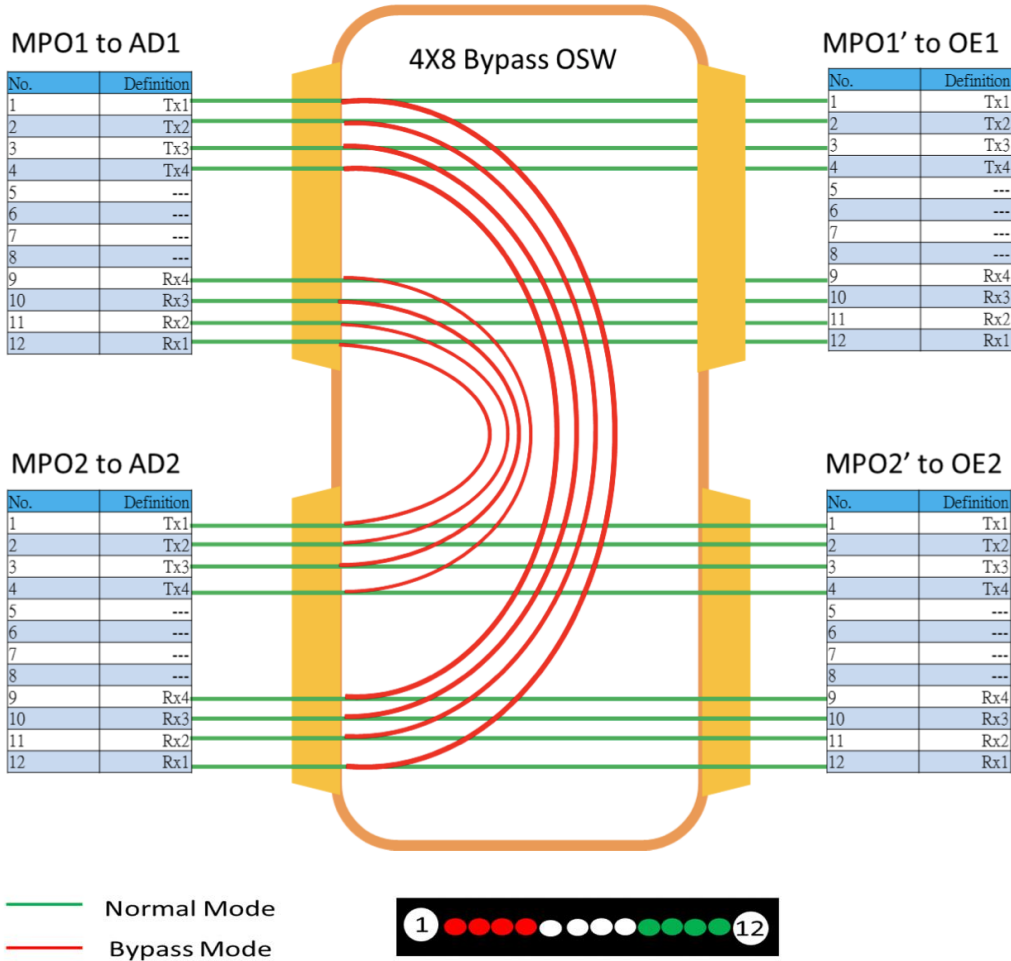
MPO1 to AD1

| No. | Definition |
|---|---|
| 1 | Tx1 |
| 2 | Tx2 |
| 3 | Tx3 |
| 4 | Tx4 |
| 5 | --- |
| 6 | --- |
| 7 | --- |
| 8 | --- |
| 9 | Rx4 |
| 10 | Rx3 |
| 11 | Rx2 |
| 12 | Rx1 |

4X8 Bypass OSW

MPO1' to OE1

| No. | Definition |
|---|---|
| 1 | Tx1 |
| 2 | Tx2 |
| 3 | Tx3 |
| 4 | Tx4 |
| 5 | --- |
| 6 | --- |
| 7 | --- |
| 8 | --- |
| 9 | Rx4 |
| 10 | Rx3 |
| 11 | Rx2 |
| 12 | Rx1 |

MPO2 to AD2

| No. | Definition |
|---|---|
| 1 | Tx1 |
| 2 | Tx2 |
| 3 | Tx3 |
| 4 | Tx4 |
| 5 | --- |
| 6 | --- |
| 7 | --- |
| 8 | --- |
| 9 | Rx4 |
| 10 | Rx3 |
| 11 | Rx2 |
| 12 | Rx1 |

MPO2' to OE2

| No. | Definition |
|---|---|
| 1 | Tx1 |
| 2 | Tx2 |
| 3 | Tx3 |
| 4 | Tx4 |
| 5 | --- |
| 6 | --- |
| 7 | --- |
| 8 | --- |
| 9 | Rx4 |
| 10 | Rx3 |
| 11 | Rx2 |
| 12 | Rx1 |

Normal Mode

Bypass Mode

1 12